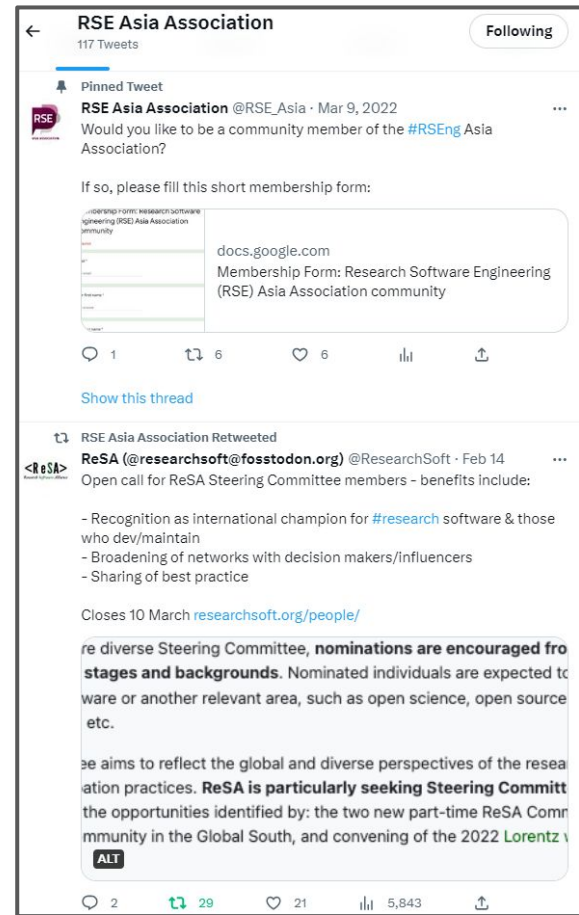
RSE Asia Association
117 Tweets

Following

Pinned Tweet

RSE

RSE Asia Association @RSE_Asia · Mar 9, 2022
Would you like to be a community member of the #RSEng Asia Association?

If so, please fill this short membership form:

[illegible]mbership Form: Research Software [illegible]gineering (RSE) Asia Association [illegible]mmunity

docs.google.com
Membership Form: Research Software Engineering (RSE) Asia Association community

1 6 6

Show this thread

RSE Asia Association Retweeted

<ReSA>

ReSA (@researchsoft@fosstodon.org) @ResearchSoft · Feb 14
Open call for ReSA Steering Committee members - benefits include:

- Recognition as international champion for #research software & those who dev/maintain
- Broadening of networks with decision makers/influencers
- Sharing of best practice

Closes 10 March researchsoft.org/people/

re diverse Steering Committee, nominations are encouraged fro stages and backgrounds. Nominated individuals are expected tc ware or another relevant area, such as open science, open source etc.

ee aims to reflect the global and diverse perspectives of the resea ation practices. ReSA is particularly seeking Steering Committ the opportunities identified by: the two new part-time ReSA Comn mmunity in the Global South, and convening of the 2022 Lorentz

ALT

2 29 21 5,843